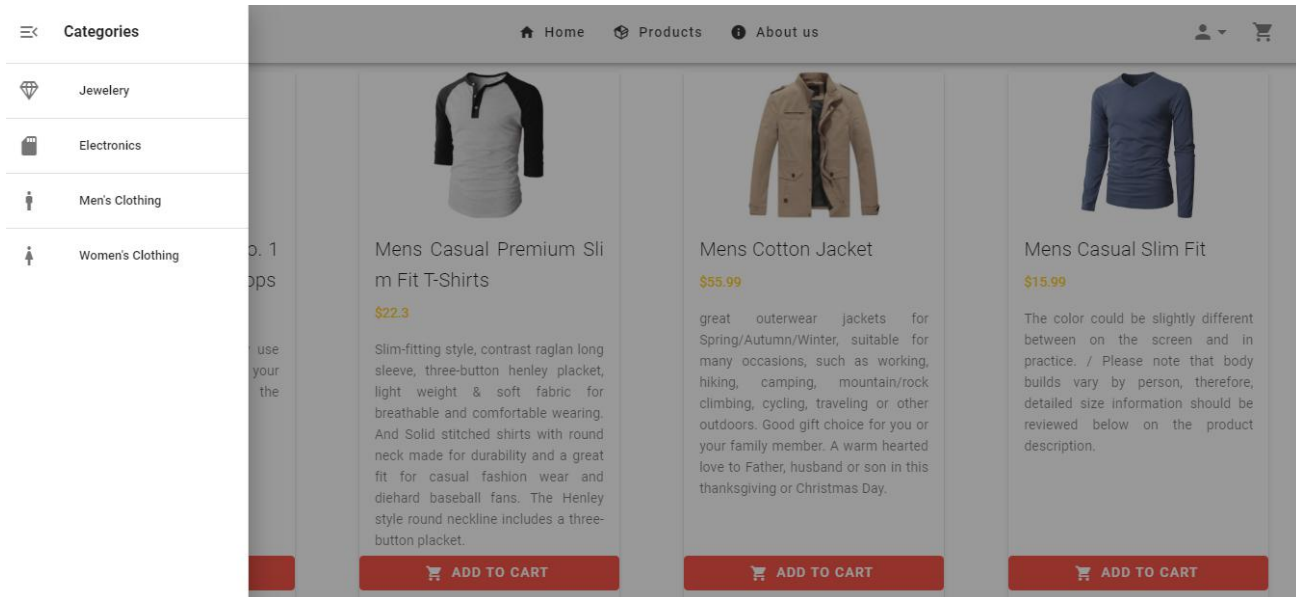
Categories

Jewelery

Electronics

Men's Clothing

Women's Clothing

Home Products About us

o. 1
ops

use
your
the

Mens Casual Premium Slim Fit T-Shirts

$22.3

Slim-fitting style, contrast raglan long sleeve, three-button henley placket, light weight & soft fabric for breathable and comfortable wearing. And Solid stitched shirts with round neck made for durability and a great fit for casual fashion wear and diehard baseball fans. The Henley style round neckline includes a three-button placket.

ADD TO CART

Mens Cotton Jacket

$55.99

great outerwear jackets for Spring/Autumn/Winter, suitable for many occasions, such as working, hiking, camping, mountain/rock climbing, cycling, traveling or other outdoors. Good gift choice for you or your family member. A warm hearted love to Father, husband or son in this thanksgiving or Christmas Day.

ADD TO CART

Mens Casual Slim Fit

$15.99

The color could be slightly different between on the screen and in practice. / Please note that body builds vary by person, therefore, detailed size information should be reviewed below on the product description.

ADD TO CART